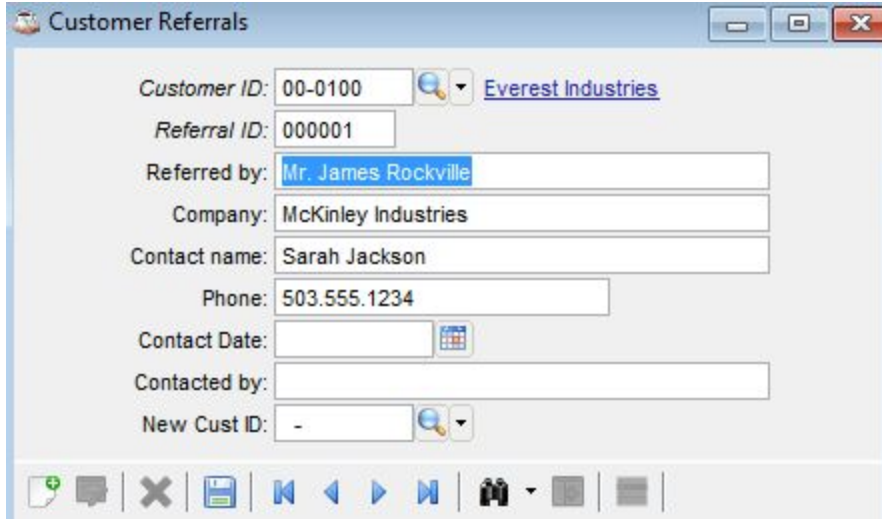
Customer Referrals

Customer ID: 00-0100 Everest Industries
Referral ID: 000001
Referred by: Mr. James Rockville
Company: McKinley Industries
Contact name: Sarah Jackson
Phone: 503.555.1234
Contact Date:
Contacted by:
New Cust ID: -